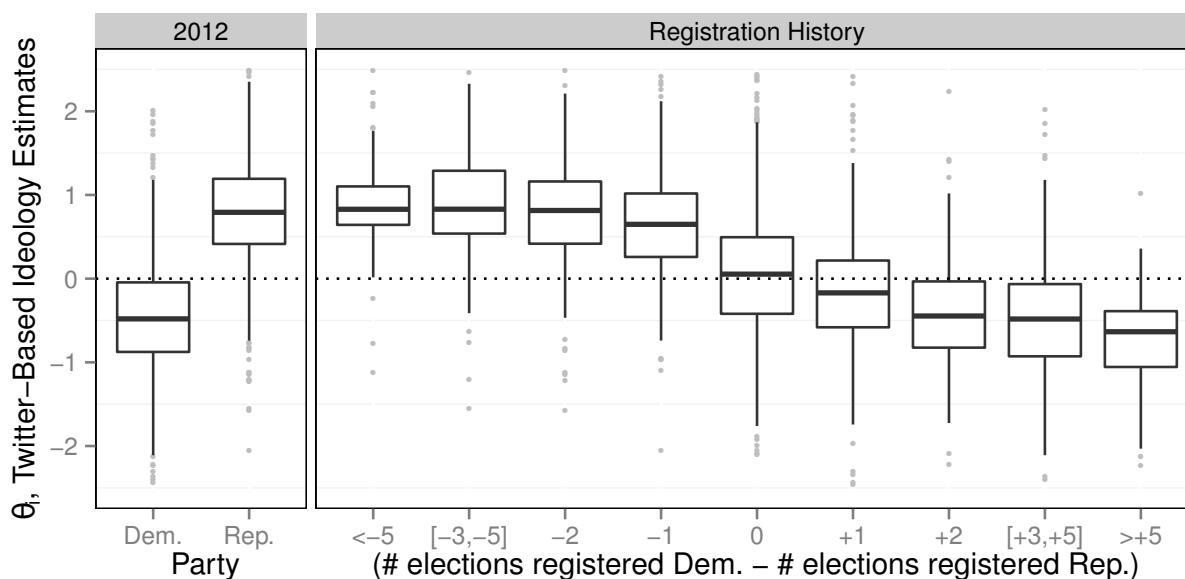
2012

Registration History

θ, Twitter−Based Ideology Estimates

2

1

0

−1

−2

Dem.

Rep.

Party

<−5

[−3,−5]

−2

−1

0

+1

+2

[+3,+5]

>+5

(# elections registered Dem. − # elections registered Rep.)